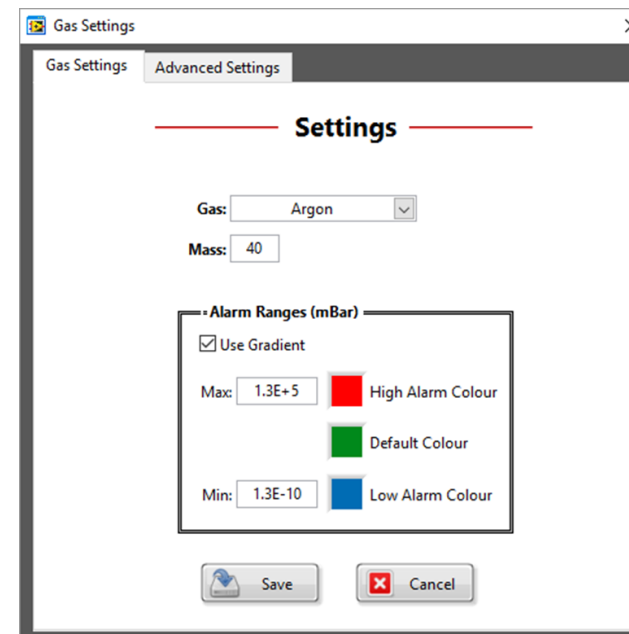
Gas Settings

Gas Settings | Advanced Settings

Settings

Gas: Argon

Mass: 40

Alarm Ranges (mBar)

Use Gradient

Max: 1.3E+5 High Alarm Colour

Default Colour

Min: 1.3E-10 Low Alarm Colour

Save

Cancel